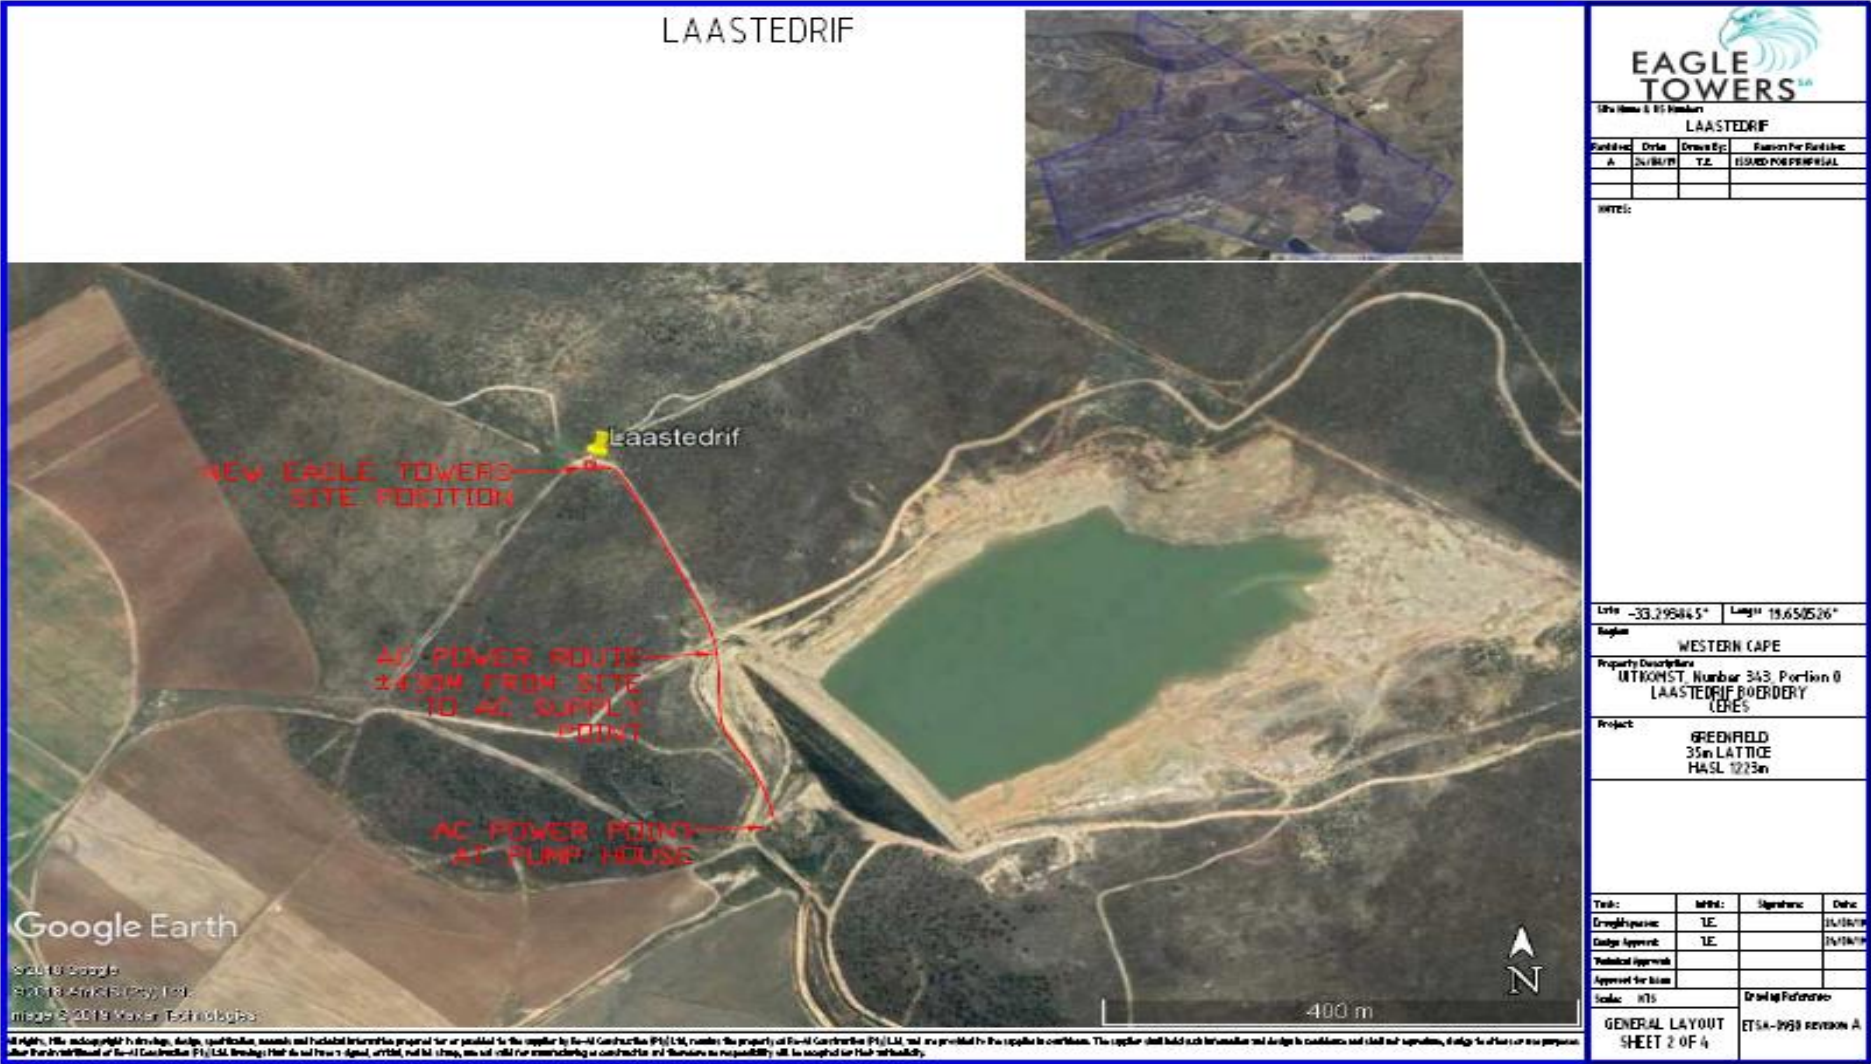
LAASTEDRIF

Laastedrif

NEW EAGLE TOWERS SITE POSITION

AC POWER ROUTE ±430M FROM SITE TO AC SUPPLY POINT

AC POWER POINT AT PUMP HOUSE

Google Earth

© 2018 Google
© 2018 AfriGIS (Pty) Ltd.
Image © 2019 Maxar Technologies

400 m

N

EAGLE TOWERS SA

Site Name & ES Number
LAASTEDRIF

| Revision | Date | Drawn By: | Reason For Revision |
|---|---|---|---|
| A | 24/04/19 | T.E. | ISSUED FOR PROPOSAL |
| | | | |
| | | | |

NOTES:

Lat: -33.295465° Long: 19.650526°

Region
WESTERN CAPE

Property Description
UITKOMST, Number 343, Portion 0
LAASTEDRIF BOERDERY
CERES

Project
GREENFIELD
35m LATTICE
HASL 1223m

| Task: | Initial: | Signature: | Date: |
|---|---|---|---|
| Draughtsperson | T.E. | | 24/04/19 |
| Design Approval | T.E. | | 24/04/19 |
| Technical Approval | | | |
| Approved for Issue | | | |

Scale: NTS
Drawing Reference:
GENERAL LAYOUT SHEET 2 OF 4
ETSA-0450 REVISION A

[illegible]